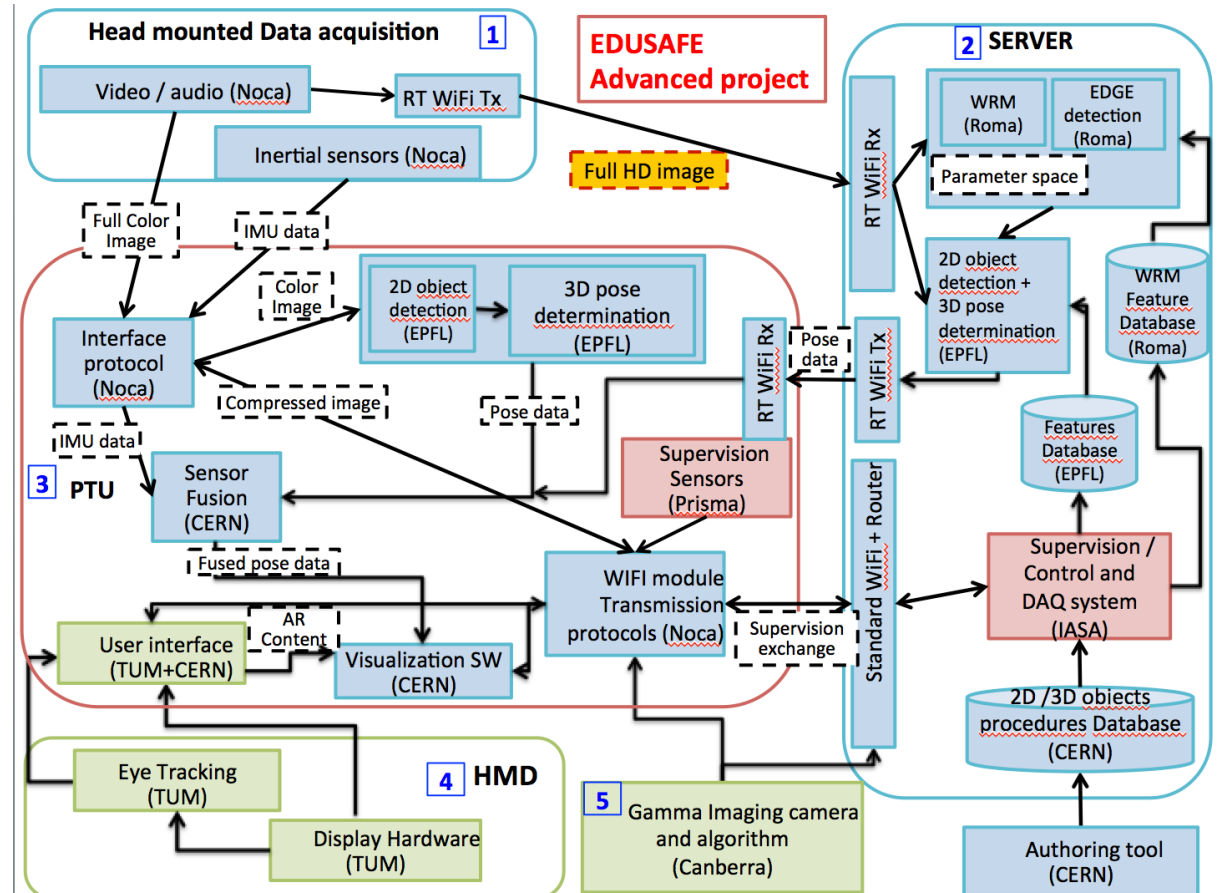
Head mounted Data acquisition 1

EDUSAFE Advanced project

2 SERVER

Video / audio (Noca)

RT WiFi Tx

Inertial sensors (Noca)

Full HD image

RT WiFi Rx

WRM (Roma)

EDGE detection (Roma)

Parameter space

Full Color Image

IMU data

Color Image

2D object detection (EPFL)

3D pose determination (EPFL)

2D object detection + 3D pose determination (EPFL)

WRM Feature Database (Roma)

Interface protocol (Noca)

RT WiFi Rx

Pose data

RT WiFi Tx

Compressed image

Pose data

Features Database (EPFL)

IMU data

3 PTU

Sensor Fusion (CERN)

Supervision Sensors (Prisma)

Standard WiFi + Router

Supervision / Control and DAQ system (IASA)

Fused pose data

WIFI module Transmission protocols (Noca)

User interface (TUM+CERN)

AR Content

Visualization SW (CERN)

Supervision exchange

2D /3D objects procedures Database (CERN)

Eye Tracking (TUM)

4 HMD

Display Hardware (TUM)

5 Gamma Imaging camera and algorithm (Canberra)

Authoring tool (CERN)